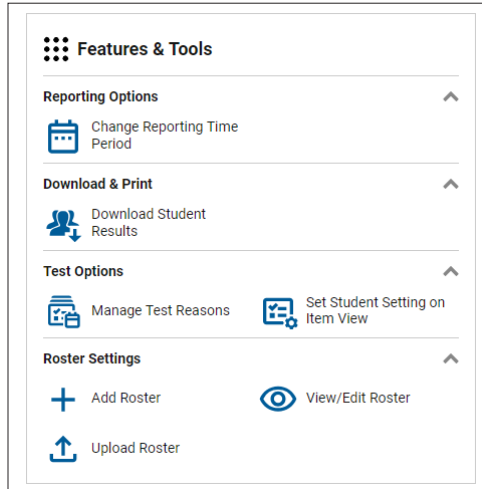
Features & Tools

Reporting Options

Change Reporting Time Period

Download & Print

Download Student Results

Test Options

Manage Test Reasons

Set Student Setting on Item View

Roster Settings

Add Roster

View/Edit Roster

Upload Roster